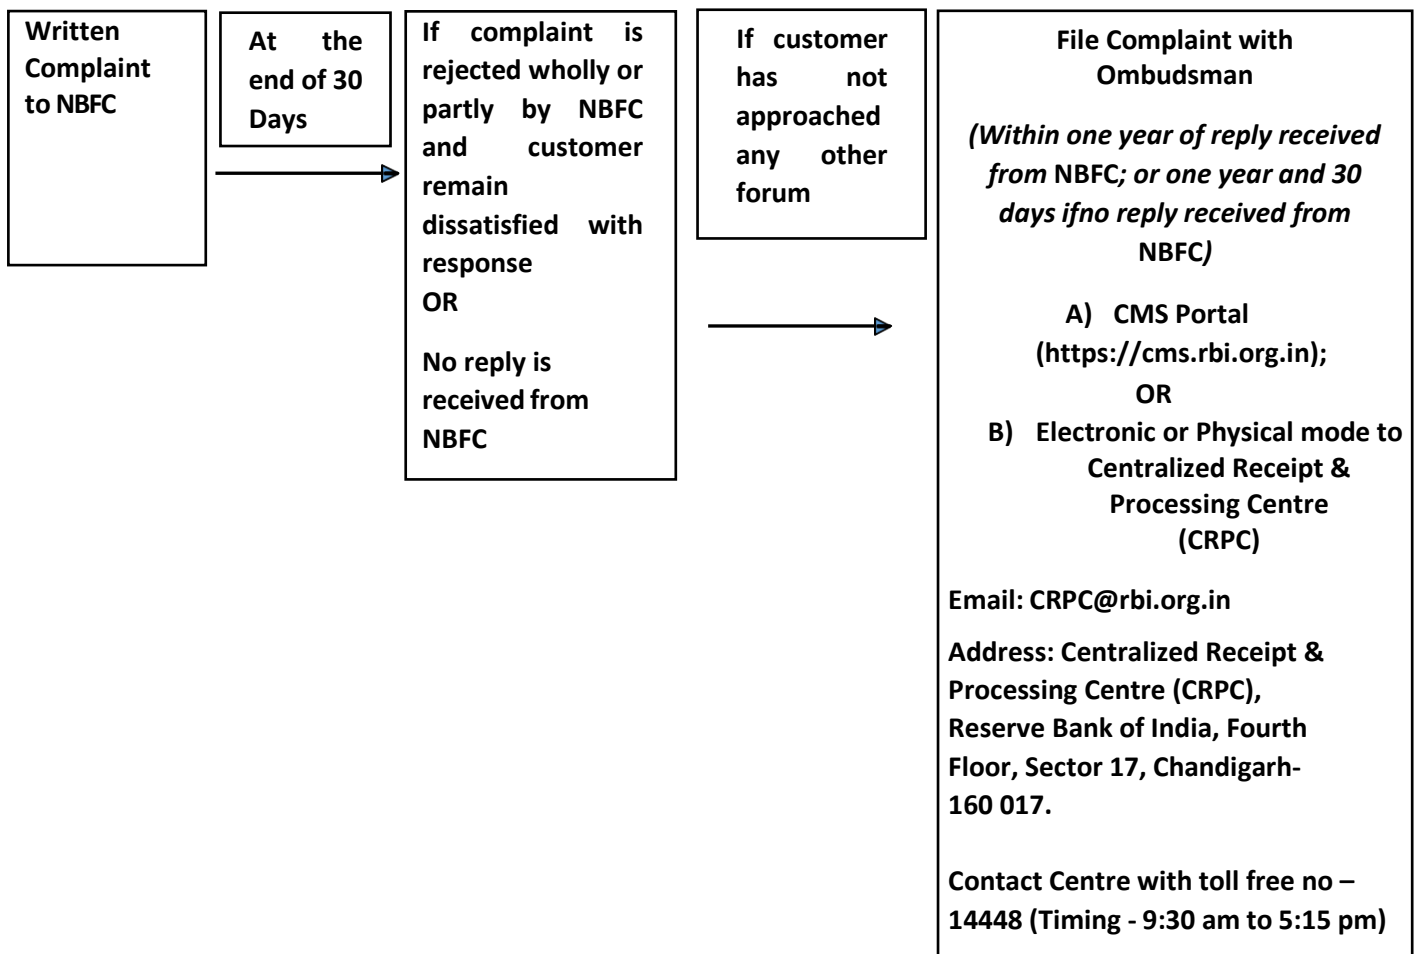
Written Complaint to NBFC

At the end of 30 Days

If complaint is rejected wholly or partly by NBFC and customer remain dissatisfied with response
OR

No reply is received from NBFC

If customer has not approached any other forum

File Complaint with Ombudsman

(Within one year of reply received from NBFC; or one year and 30 days ifno reply received from NBFC)

A) CMS Portal (https://cms.rbi.org.in);
OR
B) Electronic or Physical mode to Centralized Receipt & Processing Centre (CRPC)

Email: CRPC@rbi.org.in

Address: Centralized Receipt & Processing Centre (CRPC), Reserve Bank of India, Fourth Floor, Sector 17, Chandigarh-160 017.

Contact Centre with toll free no – 14448 (Timing - 9:30 am to 5:15 pm)